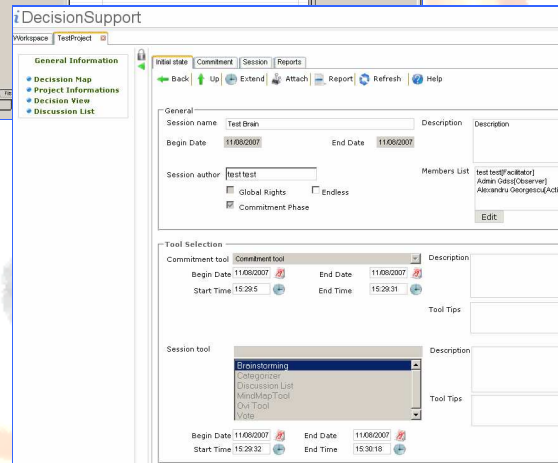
iDecisionSupport

Workspace TestProject

General Information
Decision Map
Project Informations
Decision View
Discussion List

Initial state Commitment Session Reports

Back Up Extend Attach Report Refresh Help

General
Session name Test Brain
Description Description
Begin Date 11/08/2007
End Date 11/08/2007
Session author testtest
Members List test test[Facilitator]
Admin Gdss[Observer]
Alexandru Georgescu[Acti
Global Rights
Endless
Commitment Phase
Edit

Tool Selection
Commitment tool Commitment tool
Description
Begin Date 11/08/2007
End Date 11/08/2007
Start Time 15:29:5
End Time 15:29:31
Tool Tips

Session tool
Brainstorming
Categorizer
Discussion List
MindMapTool
Ovi Tool
Vote
Description
Tool Tips
Begin Date 11/08/2007
End Date 11/08/2007
Start Time 15:29:32
End Time 15:30:18